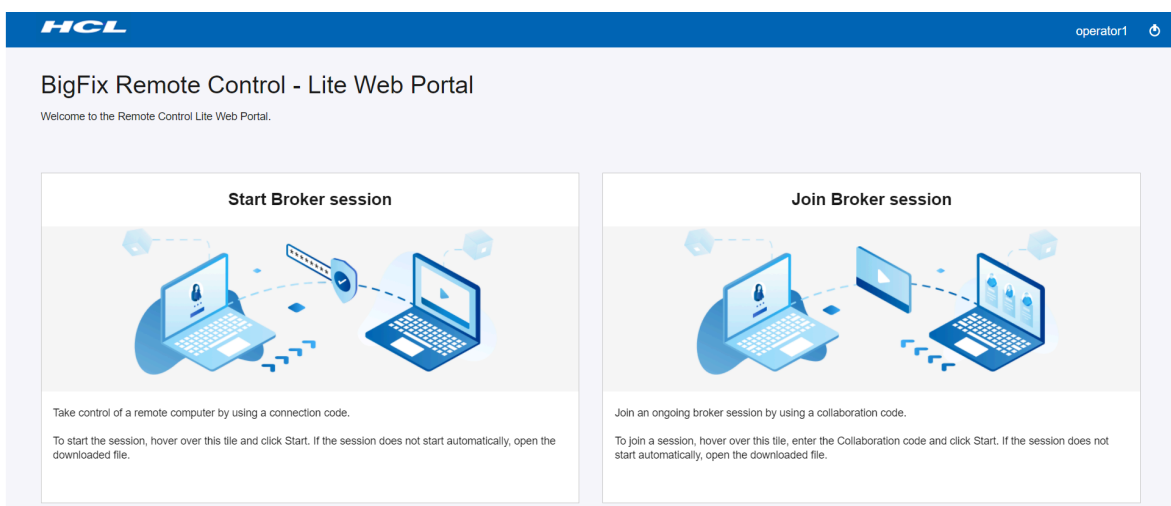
HCL

operator1

BigFix Remote Control - Lite Web Portal

Welcome to the Remote Control Lite Web Portal.

Start Broker session

Take control of a remote computer by using a connection code.

To start the session, hover over this tile and click Start. If the session does not start automatically, open the downloaded file.

Join Broker session

Join an ongoing broker session by using a collaboration code.

To join a session, hover over this tile, enter the Collaboration code and click Start. If the session does not start automatically, open the downloaded file.